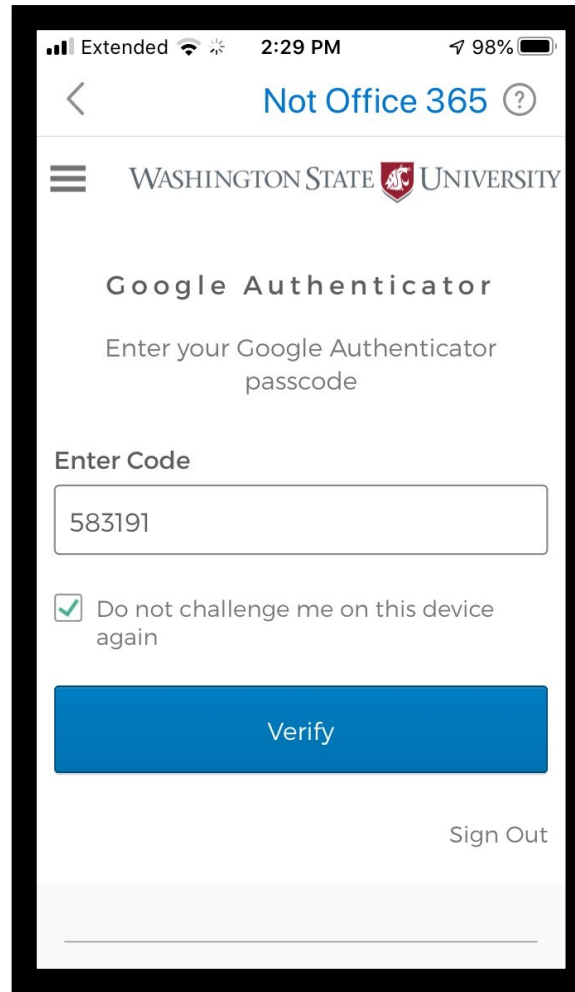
Extended 2:29 PM 98%

<

Not Office 365 ?

WASHINGTON STATE UNIVERSITY

Google Authenticator

Enter your Google Authenticator passcode

Enter Code

583191

Do not challenge me on this device again

Verify

Sign Out